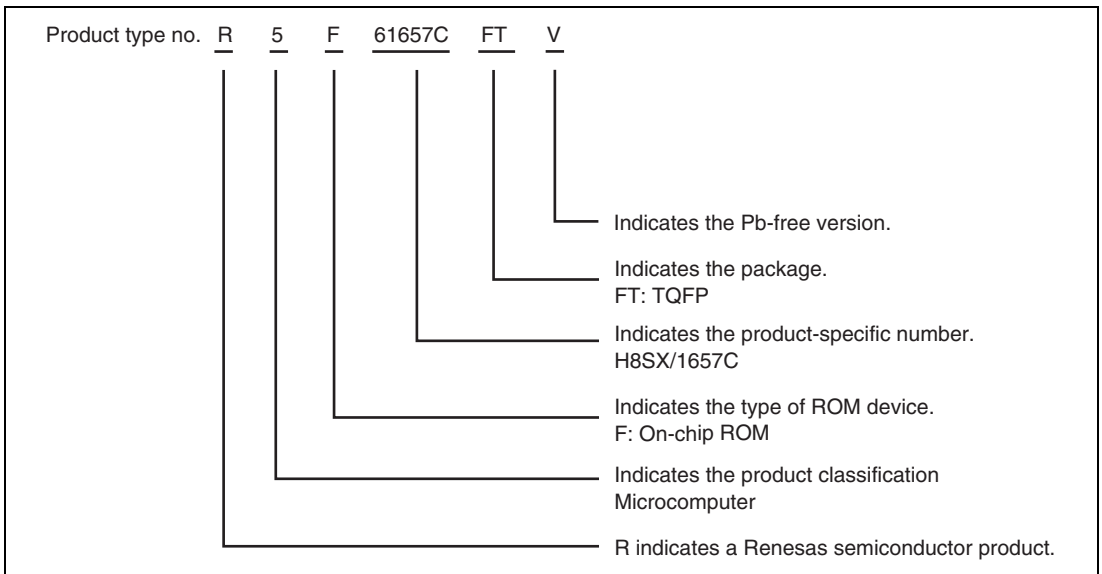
Product type no. R 5 F 61657C FT V

Indicates the Pb-free version.

Indicates the package.
FT: TQFP

Indicates the product-specific number.
H8SX/1657C

Indicates the type of ROM device.
F: On-chip ROM

Indicates the product classification
Microcomputer

R indicates a Renesas semiconductor product.